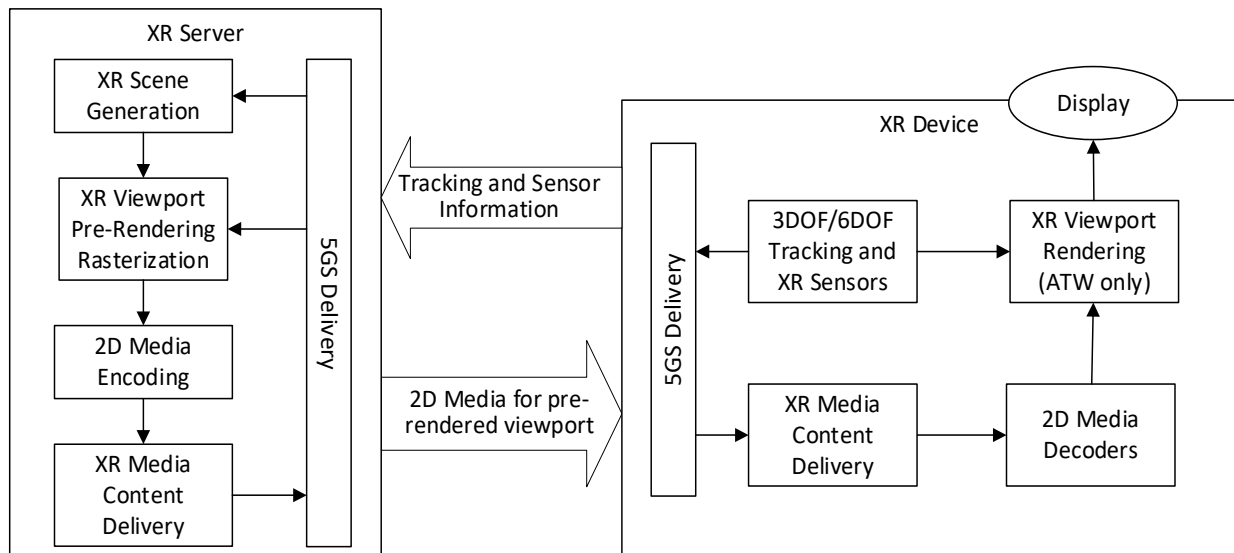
XR Server

XR Scene Generation

XR Viewport Pre-Rendering Rasterization

2D Media Encoding

XR Media Content Delivery

5GS Delivery

Tracking and Sensor Information

2D Media for pre-rendered viewport

Display

XR Device

5GS Delivery

3DOF/6DOF Tracking and XR Sensors

XR Viewport Rendering (ATW only)

XR Media Content Delivery

2D Media Decoders